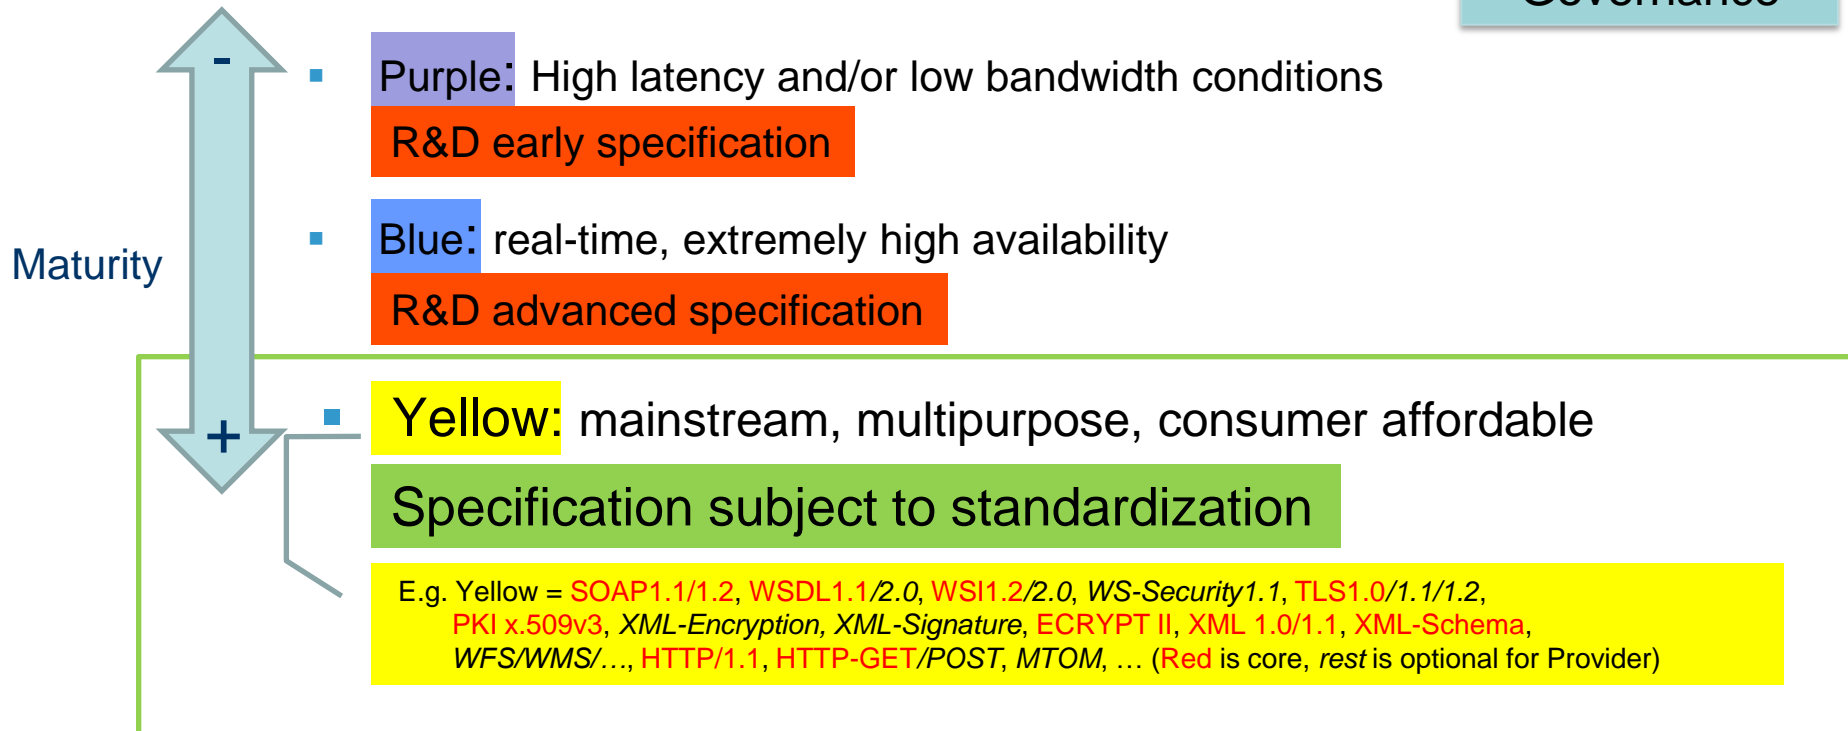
Governance

Maturity

-

+

Purple: High latency and/or low bandwidth conditions

R&D early specification

Blue: real-time, extremely high availability

R&D advanced specification

Yellow: mainstream, multipurpose, consumer affordable

Specification subject to standardization

E.g. Yellow = SOAP1.1/1.2, WSDL1.1/2.0, WSI1.2/2.0, WS-Security1.1, TLS1.0/1.1/1.2, PKI x.509v3, XML-Encryption, XML-Signature, ECRYPT II, XML 1.0/1.1, XML-Schema, WFS/WMS/…, HTTP/1.1, HTTP-GET/POST, MTOM, … (Red is core, rest is optional for Provider)